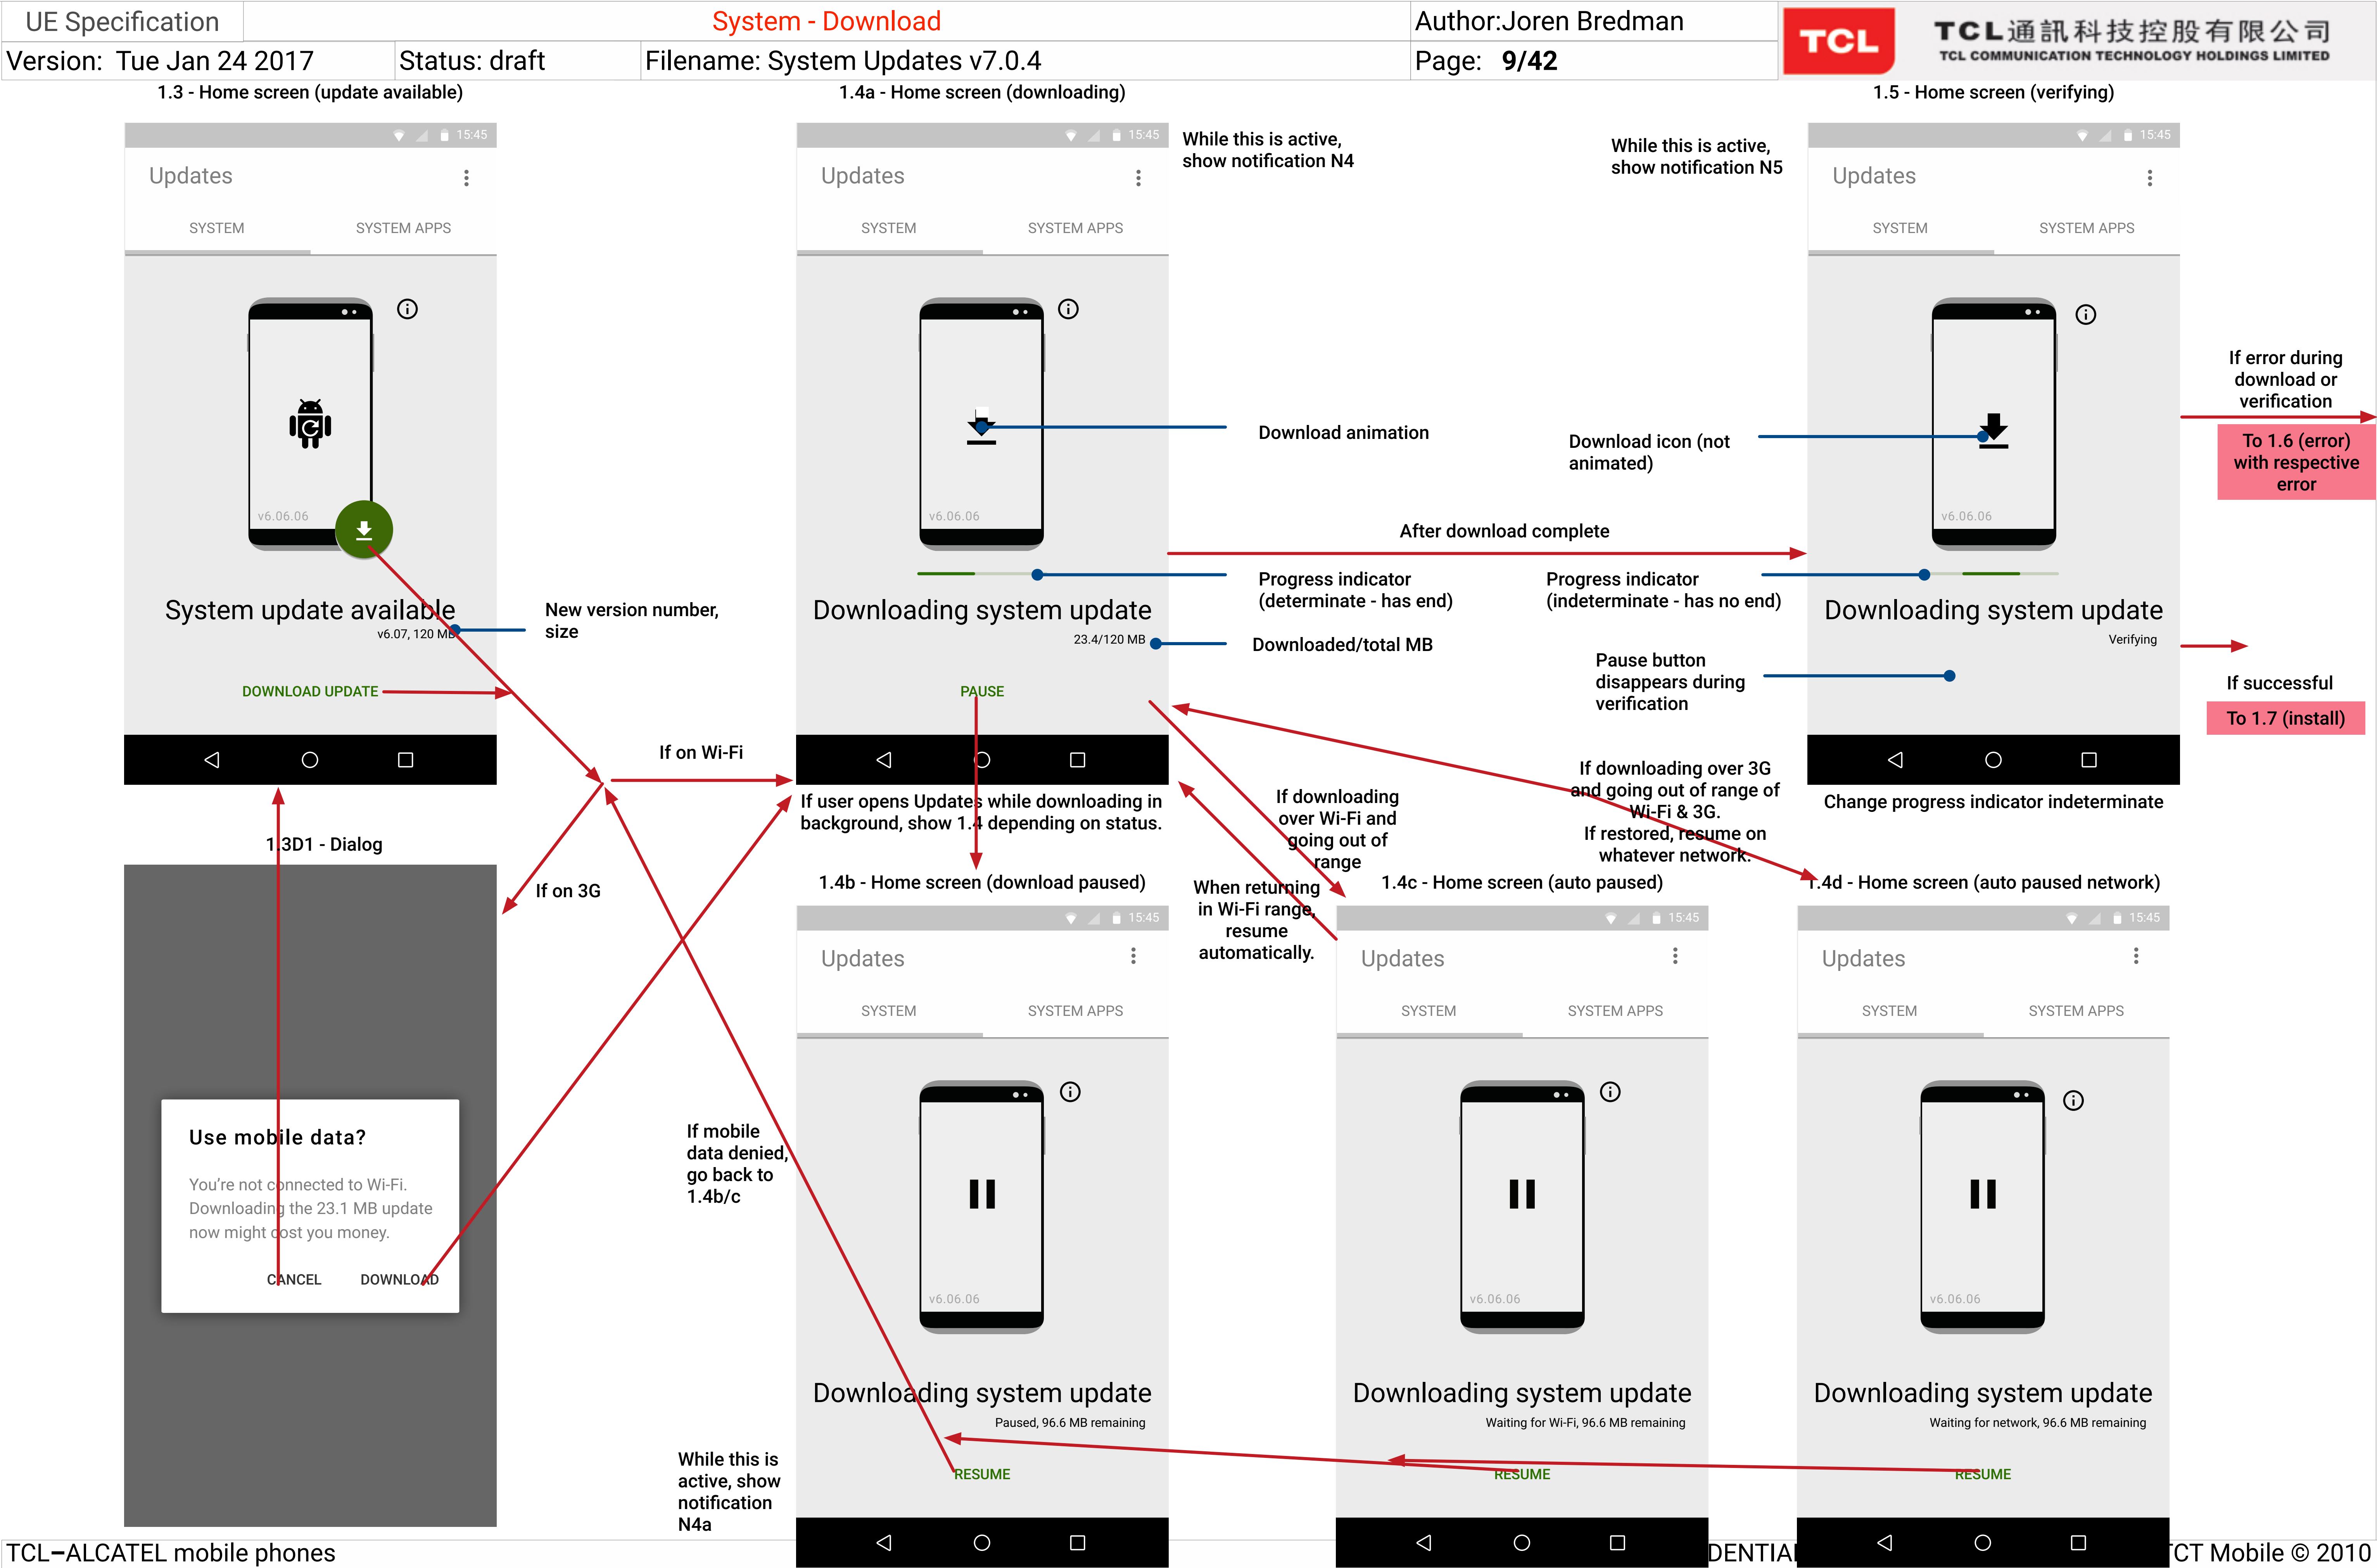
| UE Specification | System - Download | Author:Joren Bredman | TCL 通訊科技控股有限公司 TCL COMMUNICATION TECHNOLOGY HOLDINGS LIMITED |
|---|---|---|---|
| Version: Tue Jan 24 2017 | Status: draft Filename: System Updates v7.0.4 | Page: 9/42 | |

1.3 - Home screen (update available)

15:45
Updates
SYSTEM SYSTEM APPS
v6.06.06
System update available
v6.07, 120 MB
DOWNLOAD UPDATE

New version number, size

1.4a - Home screen (downloading)

15:45
Updates
SYSTEM SYSTEM APPS
v6.06.06
Downloading system update
23.4/120 MB
PAUSE

While this is active, show notification N4

Download animation

Progress indicator (determinate - has end)

Downloaded/total MB

After download complete

1.5 - Home screen (verifying)

While this is active, show notification N5

15:45
Updates
SYSTEM SYSTEM APPS
v6.06.06
Downloading system update
Verifying

Download icon (not animated)

Progress indicator (indeterminate - has no end)

Pause button disappears during verification

If error during download or verification

To 1.6 (error) with respective error

If successful

To 1.7 (install)

Change progress indicator indeterminate

If on Wi-Fi

If on 3G

If user opens Updates while downloading in background, show 1.4 depending on status.

1.3D1 - Dialog

Use mobile data?
You're not connected to Wi-Fi. Downloading the 23.1 MB update now might cost you money.
CANCEL DOWNLOAD

If mobile data denied, go back to 1.4b/c

While this is active, show notification N4a

1.4b - Home screen (download paused)

15:45
Updates
SYSTEM SYSTEM APPS
v6.06.06
Downloading system update
Paused, 96.6 MB remaining
RESUME

If downloading over Wi-Fi and going out of range

When returning in Wi-Fi range, resume automatically.

If downloading over 3G and going out of range of Wi-Fi & 3G.
If restored, resume on whatever network.

1.4c - Home screen (auto paused)

15:45
Updates
SYSTEM SYSTEM APPS
v6.06.06
Downloading system update
Waiting for Wi-Fi, 96.6 MB remaining
RESUME

1.4d - Home screen (auto paused network)

15:45
Updates
SYSTEM SYSTEM APPS
v6.06.06
Downloading system update
Waiting for network, 96.6 MB remaining
RESUME

TCL–ALCATEL mobile phones DENTIA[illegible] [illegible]CT Mobile © 2010